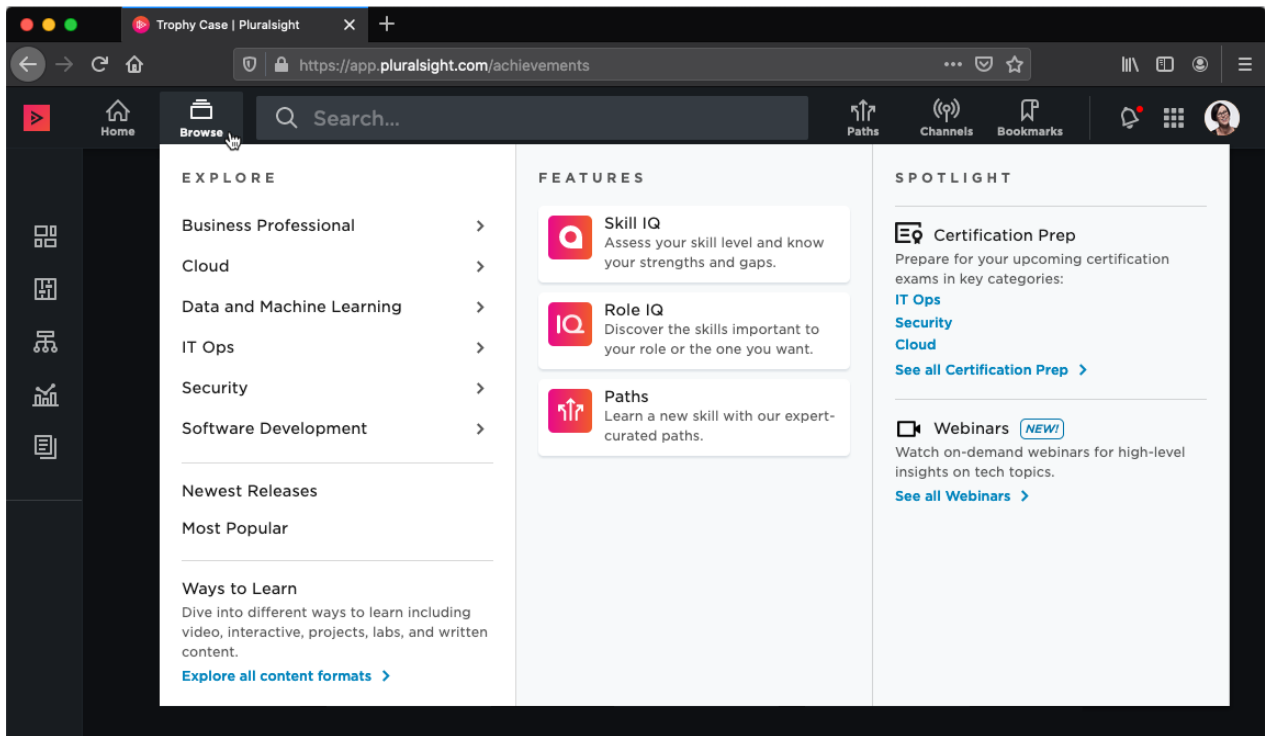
Trophy Case | Pluralsight

https://app.pluralsight.com/achievements

Home
Browse
Search...
Paths
Channels
Bookmarks

EXPLORE

Business Professional
Cloud
Data and Machine Learning
IT Ops
Security
Software Development

Newest Releases
Most Popular

Ways to Learn
Dive into different ways to learn including video, interactive, projects, labs, and written content.
Explore all content formats

FEATURES

Skill IQ
Assess your skill level and know your strengths and gaps.

Role IQ
Discover the skills important to your role or the one you want.

Paths
Learn a new skill with our expert-curated paths.

SPOTLIGHT

Certification Prep
Prepare for your upcoming certification exams in key categories:
IT Ops
Security
Cloud
See all Certification Prep

Webinars NEW!
Watch on-demand webinars for high-level insights on tech topics.
See all Webinars